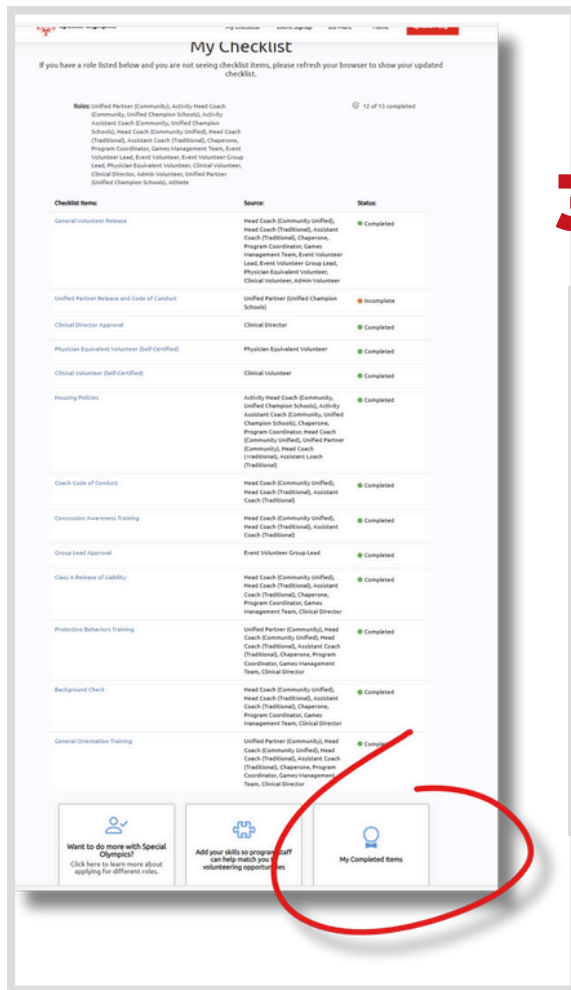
Special Olympics · My Checklist · Event Signup · Do More · Home

My Checklist

If you have a role listed below and you are not seeing checklist items, please refresh your browser to show your updated checklist.

Roles: Unified Partner (Community), Activity Head Coach (Community, Unified Champion Schools), Activity Assistant Coach (Community, Unified Champion Schools), Head Coach (Community Unified), Head Coach (Traditional), Assistant Coach (Traditional), Chaperone, Program Coordinator, Games Management Team, Event Volunteer Lead, Event Volunteer, Event Volunteer Group Lead, Physician Equivalent Volunteer, Clinical Volunteer, Clinical Director, Admin Volunteer, Unified Partner (Unified Champion Schools), Athlete

12 of 13 completed

| Checklist Items: | Source: | Status: |
|---|---|---|
| General Volunteer Release | Head Coach (Community Unified), Head Coach (Traditional), Assistant Coach (Traditional), Chaperone, Program Coordinator, Games Management Team, Event Volunteer Lead, Event Volunteer Group Lead, Physician Equivalent Volunteer, Clinical Volunteer, Admin Volunteer | Completed |
| Unified Partner Release and Code of Conduct | Unified Partner (Unified Champion Schools) | Incomplete |
| Clinical Director Approval | Clinical Director | Completed |
| Physician Equivalent Volunteer (Self-Certified) | Physician Equivalent Volunteer | Completed |
| Clinical Volunteer (Self-Certified) | Clinical Volunteer | Completed |
| Housing Policies | Activity Head Coach (Community, Unified Champion Schools), Activity Assistant Coach (Community, Unified Champion Schools), Chaperone, Program Coordinator, Head Coach (Community Unified), Unified Partner (Community), Head Coach (Traditional), Assistant Coach (Traditional) | Completed |
| Coach Code of Conduct | Head Coach (Community Unified), Head Coach (Traditional), Assistant Coach (Traditional) | Completed |
| Concussion Awareness Training | Head Coach (Community Unified), Head Coach (Traditional), Assistant Coach (Traditional) | Completed |
| Group Lead Approval | Event Volunteer Group Lead | Completed |
| Class A Release of Liability | Head Coach (Community Unified), Head Coach (Traditional), Assistant Coach (Traditional), Chaperone, Program Coordinator, Games Management Team, Clinical Director | Completed |
| Protective Behaviors Training | Unified Partner (Community), Head Coach (Community Unified), Head Coach (Traditional), Assistant Coach (Traditional), Chaperone, Program Coordinator, Games Management Team, Clinical Director | Completed |
| Background Check | Head Coach (Community Unified), Head Coach (Traditional), Assistant Coach (Traditional), Chaperone, Program Coordinator, Games Management Team, Clinical Director | Completed |
| General Orientation Training | Unified Partner (Community), Head Coach (Community Unified), Head Coach (Traditional), Assistant Coach (Traditional), Chaperone, Program Coordinator, Games Management Team, Clinical Director | Completed |

Want to do more with Special Olympics?
Click here to learn more about applying for different roles.

Add your skills so program staff can help match you to volunteering opportunities

My Completed Items

3